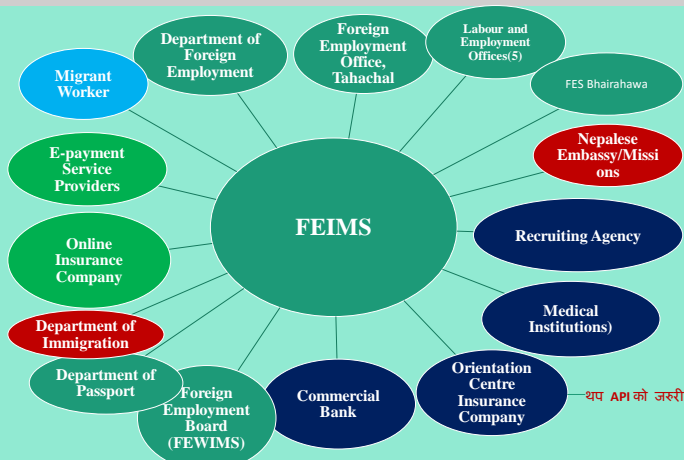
FEIMS

Department of Foreign Employment

Foreign Employment Office, Tahachal

Labour and Employment Offices(5)

FES Bhairahawa

Migrant Worker

E-payment Service Providers

Nepalese Embassy/Missions

Recruiting Agency

Online Insurance Company

Medical Institutions)

Department of Immigration

Department of Passport

Foreign Employment Board (FEWIMS)

Commercial Bank

Orientation Centre Insurance Company

थप API को जरुरी